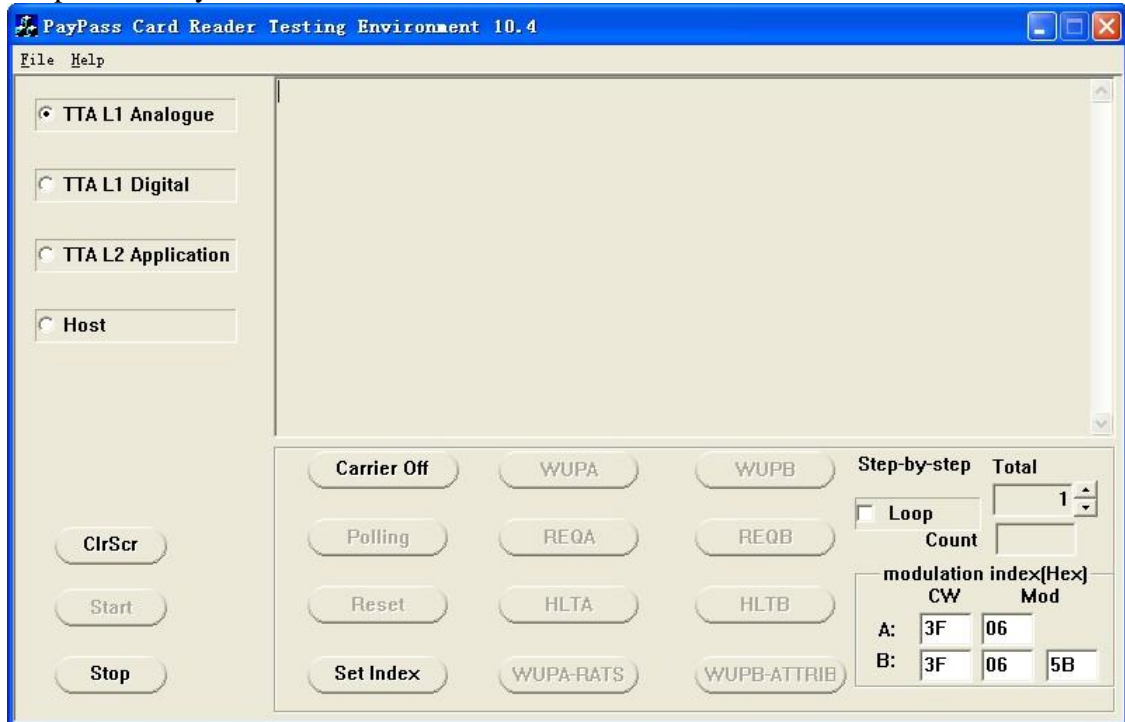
PayPass Card Reader Testing Environment 10.4

File Help

TTA L1 Analogue

TTA L1 Digital

TTA L2 Application

Host

Carrier Off
WUPA
WUPB
Step-by-step
Total
1
Loop
Count

Polling
REQA
REQB

ClrScr

modulation index(Hex)
CW
Mod

Start
Reset
HLTA
HLTB
A:
3F
06

Stop
Set Index
WUPA-RATS
WUPB-ATTRIB
B:
3F
06
5B